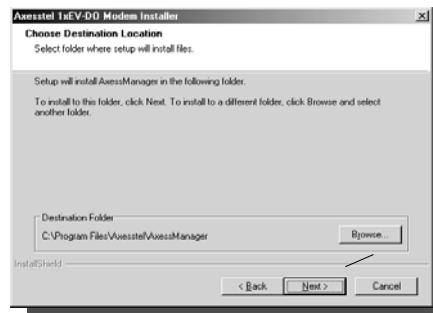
Axesstel 1xEV-DO Modem Installer
×

Choose Destination Location
Select folder where setup will install files.

Setup will install AxessManager in the following folder.

To install to this folder, click Next. To install to a different folder, click Browse and select another folder.

Destination Folder
C:\Program Files\Axesstel\AxessManager

Browse...

InstallShield

< Back
Next >
Cancel